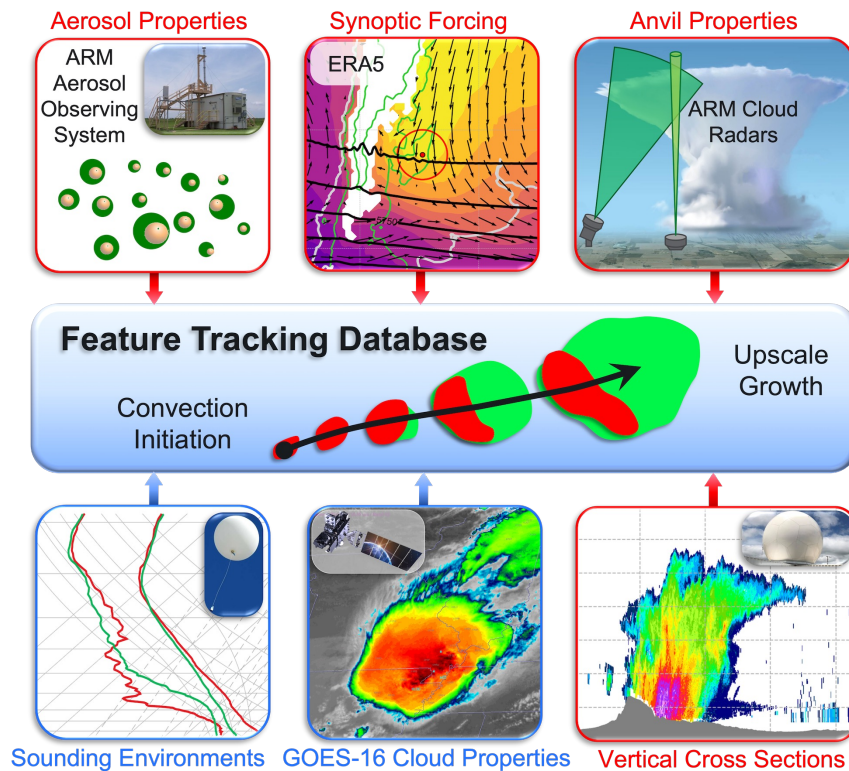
Aerosol Properties

ARM Aerosol Observing System

Synoptic Forcing

ERA5

Anvil Properties

ARM Cloud Radars

Feature Tracking Database

Convection Initiation

Upscale Growth

Sounding Environments

GOES-16 Cloud Properties

Vertical Cross Sections